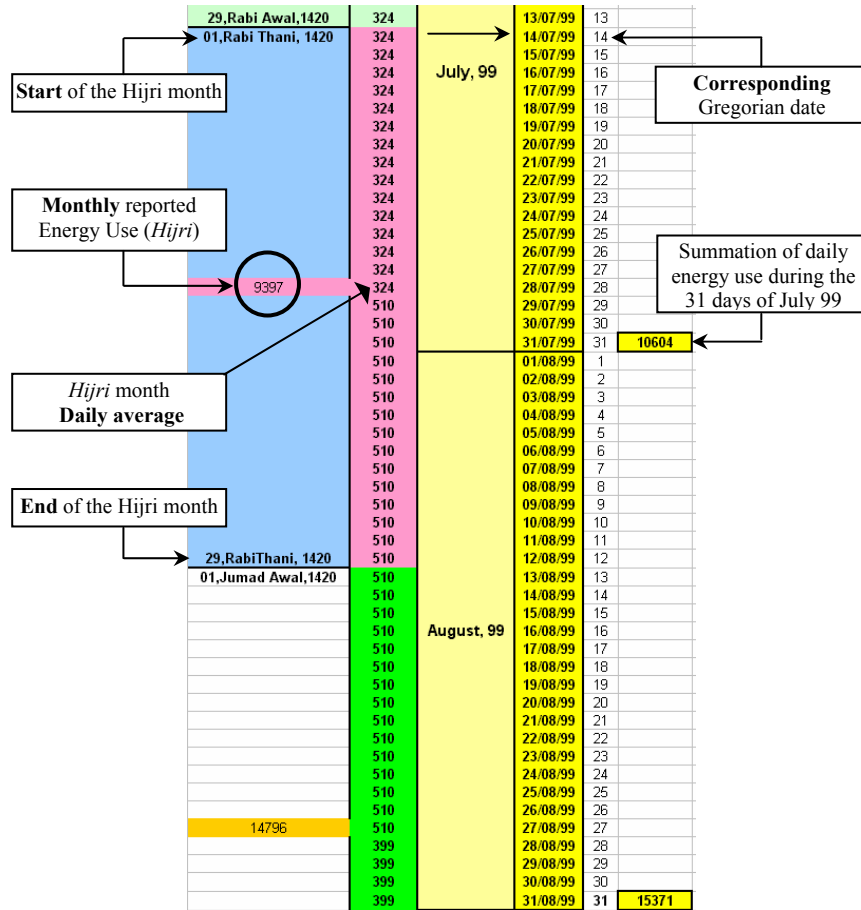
| | | | | | |
|---|---|---|---|---|---|
| 29,Rabi Awal,1420 | 324 | | 13/07/99 | 13 | |
| 01,Rabi Thani, 1420 | 324 | | 14/07/99 | 14 | |
| | 324 | July, 99 | 15/07/99 | 15 | |
| | 324 | | 16/07/99 | 16 | |
| | 324 | | 17/07/99 | 17 | |
| | 324 | | 18/07/99 | 18 | |
| | 324 | | 19/07/99 | 19 | |
| | 324 | | 20/07/99 | 20 | |
| | 324 | | 21/07/99 | 21 | |
| | 324 | | 22/07/99 | 22 | |
| | 324 | | 23/07/99 | 23 | |
| | 324 | | 24/07/99 | 24 | |
| | 324 | | 25/07/99 | 25 | |
| | 324 | | 26/07/99 | 26 | |
| | 324 | | 27/07/99 | 27 | |
| 9397 | 324 | | 28/07/99 | 28 | |
| | 510 | | 29/07/99 | 29 | |
| | 510 | | 30/07/99 | 30 | |
| | 510 | | 31/07/99 | 31 | 10604 |
| | 510 | | 01/08/99 | 1 | |
| | 510 | | 02/08/99 | 2 | |
| | 510 | | 03/08/99 | 3 | |
| | 510 | | 04/08/99 | 4 | |
| | 510 | | 05/08/99 | 5 | |
| | 510 | | 06/08/99 | 6 | |
| | 510 | | 07/08/99 | 7 | |
| | 510 | | 08/08/99 | 8 | |
| | 510 | | 09/08/99 | 9 | |
| | 510 | | 10/08/99 | 10 | |
| | 510 | | 11/08/99 | 11 | |
| 29,RabiThani, 1420 | 510 | | 12/08/99 | 12 | |
| 01,Jumad Awal,1420 | 510 | | 13/08/99 | 13 | |
| | 510 | | 14/08/99 | 14 | |
| | 510 | | 15/08/99 | 15 | |
| | 510 | August, 99 | 16/08/99 | 16 | |
| | 510 | | 17/08/99 | 17 | |
| | 510 | | 18/08/99 | 18 | |
| | 510 | | 19/08/99 | 19 | |
| | 510 | | 20/08/99 | 20 | |
| | 510 | | 21/08/99 | 21 | |
| | 510 | | 22/08/99 | 22 | |
| | 510 | | 23/08/99 | 23 | |
| | 510 | | 24/08/99 | 24 | |
| | 510 | | 25/08/99 | 25 | |
| | 510 | | 26/08/99 | 26 | |
| 14796 | 510 | | 27/08/99 | 27 | |
| | 399 | | 28/08/99 | 28 | |
| | 399 | | 29/08/99 | 29 | |
| | 399 | | 30/08/99 | 30 | |
| | 399 | | 31/08/99 | 31 | 15371 |

Start of the Hijri month

Corresponding Gregorian date

Monthly reported Energy Use (Hijri)

Summation of daily energy use during the 31 days of July 99

Hijri month Daily average

End of the Hijri month